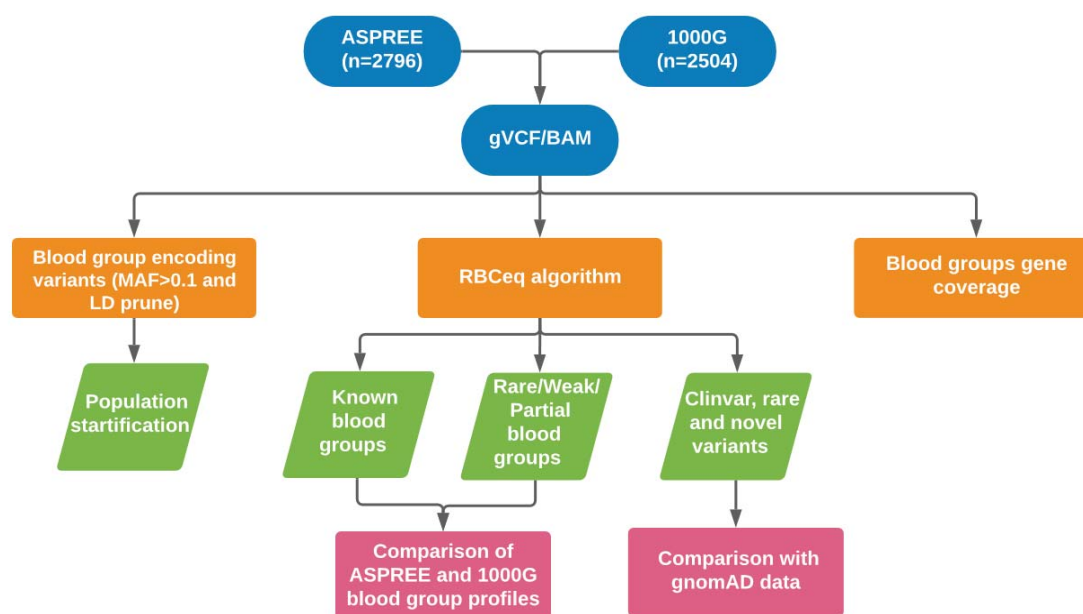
ASPREE (n=2796)

1000G (n=2504)

gVCF/BAM

Blood group encoding variants (MAF>0.1 and LD prune)

RBCeq algorithm

Blood groups gene coverage

Population startification

Known blood groups

Rare/Weak/ Partial blood groups

Clinvar, rare and novel variants

Comparison of ASPREE and 1000G blood group profiles

Comparison with gnomAD data